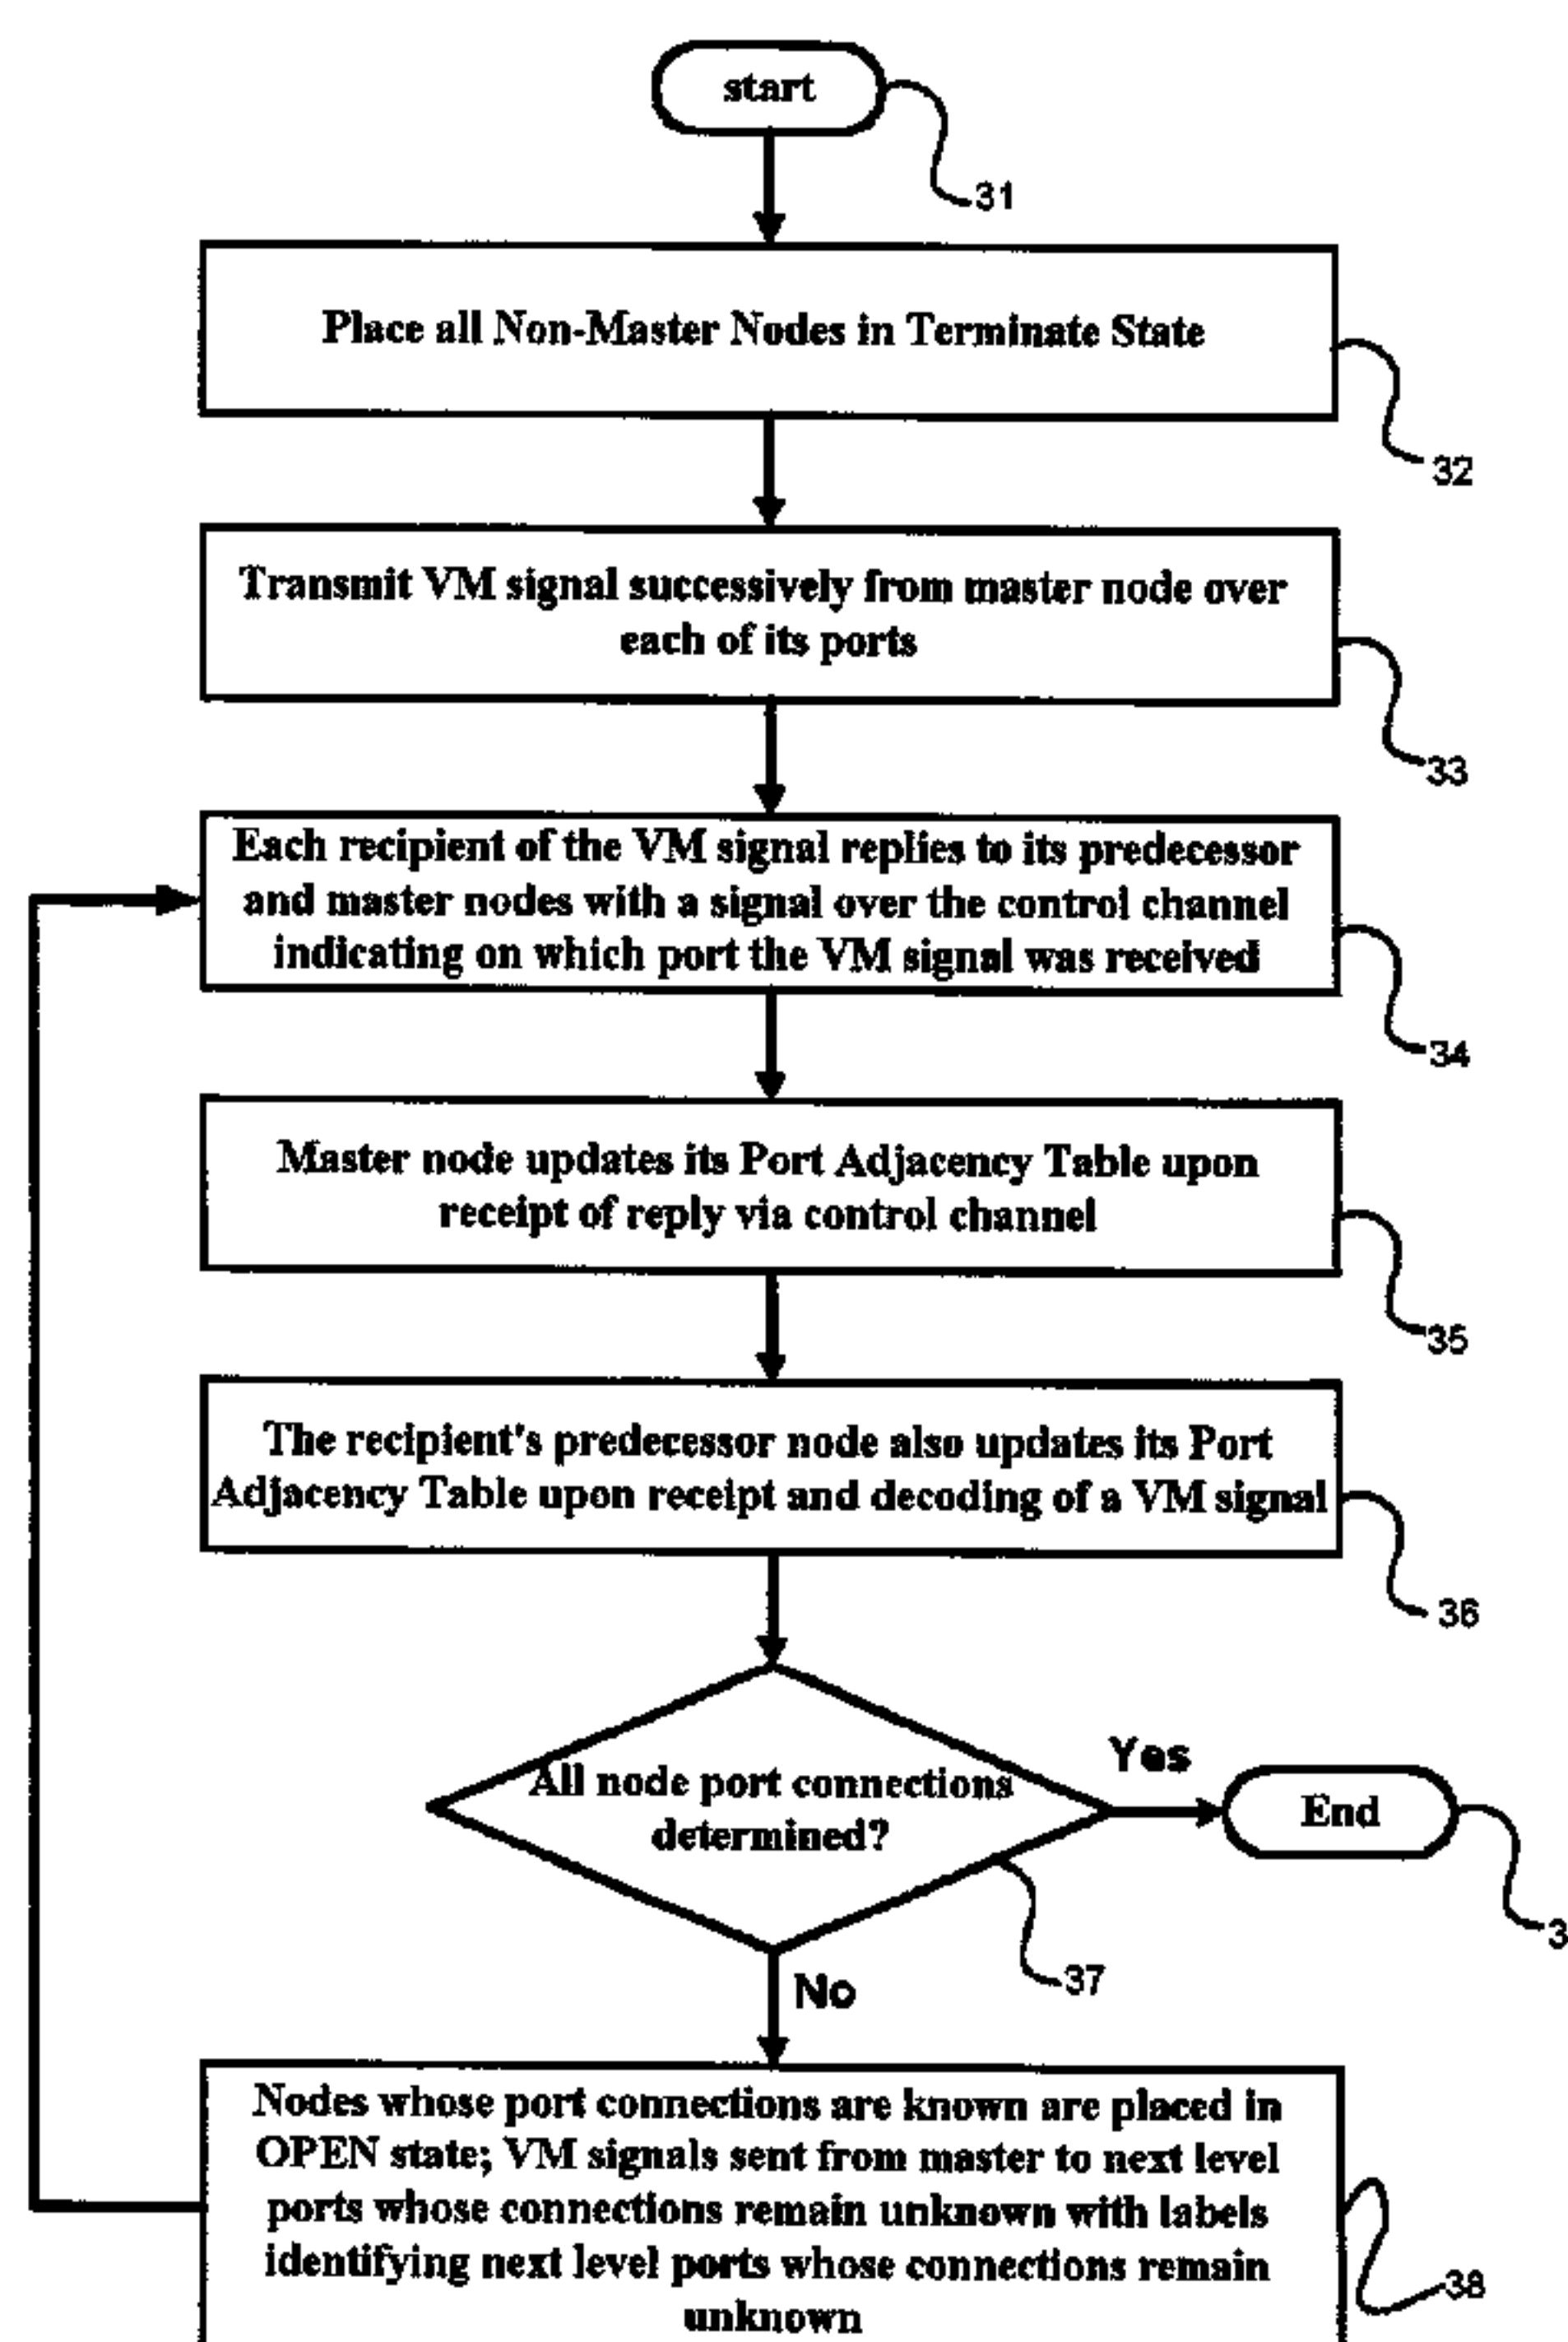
start

31

Place all Non-Master Nodes in Terminate State

32

Transmit VM signal successively from master node over each of its ports

33

Each recipient of the VM signal replies to its predecessor and master nodes with a signal over the control channel indicating on which port the VM signal was received

34

Master node updates its Port Adjacency Table upon receipt of reply via control channel

35

The recipient's predecessor node also updates its Port Adjacency Table upon receipt and decoding of a VM signal

36

All node port connections determined?

Yes

End

3

37

No

Nodes whose port connections are known are placed in OPEN state; VM signals sent from master to next level ports whose connections remain unknown with labels identifying next level ports whose connections remain unknown

38